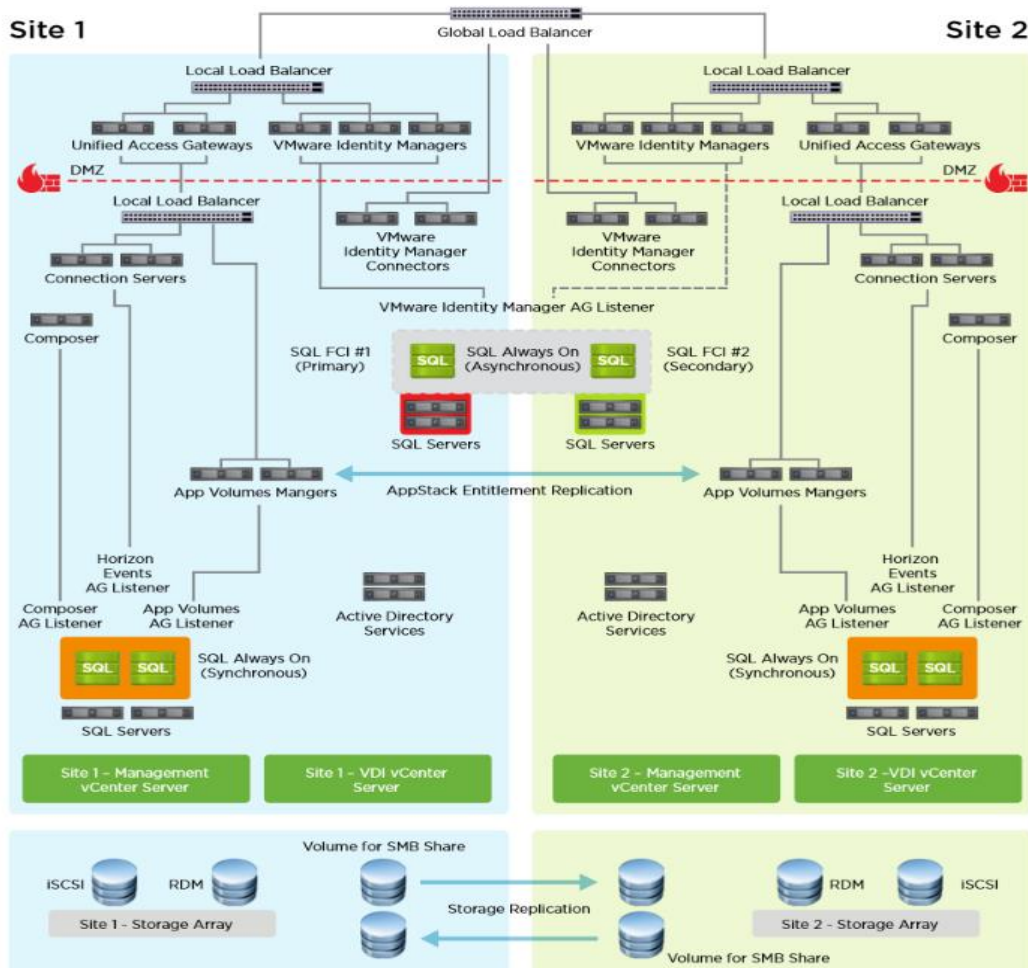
Site 1

Site 2

Global Load Balancer

Local Load Balancer

Local Load Balancer

Unified Access Gateways

VMware Identity Managers

VMware Identity Managers

Unified Access Gateways

DMZ

DMZ

Local Load Balancer

Local Load Balancer

VMware Identity Manager Connectors

VMware Identity Manager Connectors

Connection Servers

Connection Servers

VMware Identity Manager AG Listener

Composer

Composer

SQL FCI #1 (Primary)

SQL

SQL Always On (Asynchronous)

SQL

SQL FCI #2 (Secondary)

SQL Servers

SQL Servers

App Volumes Mangers

AppStack Entitlement Replication

App Volumes Mangers

Horizon Events AG Listener

Horizon Events AG Listener

Composer AG Listener

App Volumes AG Listener

Active Directory Services

Active Directory Services

App Volumes AG Listener

Composer AG Listener

SQL

SQL

SQL Always On (Synchronous)

SQL Always On (Synchronous)

SQL

SQL

SQL Servers

SQL Servers

Site 1 – Management vCenter Server

Site 1 - VDI vCenter Server

Site 2 – Management vCenter Server

Site 2 -VDI vCenter Server

Volume for SMB Share

iSCSI

RDM

RDM

iSCSI

Site 1 - Storage Array

Storage Replication

Site 2 - Storage Array

Volume for SMB Share